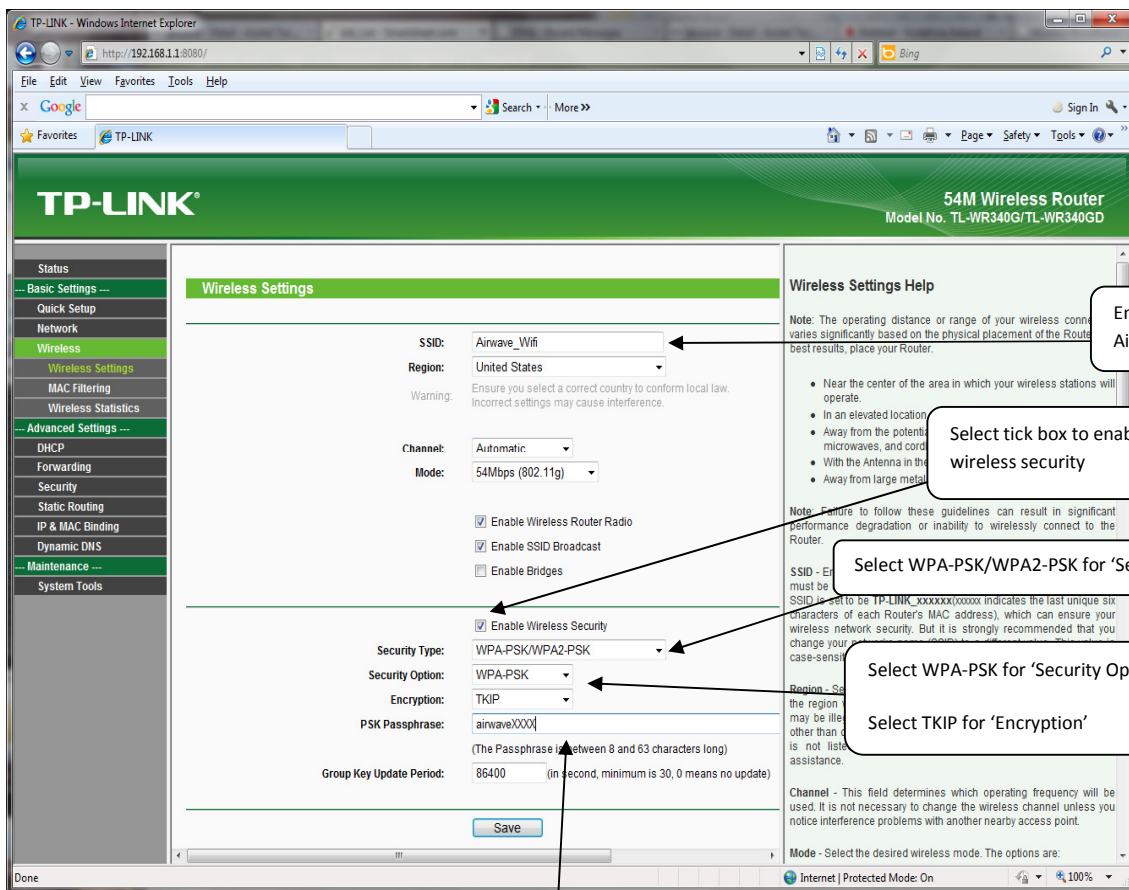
TP-LINK - Windows Internet Explorer

http://192.168.1.1:8080/

Bing

File Edit View Favorites Tools Help

Google

Search · More »

Sign In

Favorites TP-LINK

Page · Safety · Tools ·

TP-LINK®

54M Wireless Router
Model No. TL-WR340G/TL-WR340GD

Status
--- Basic Settings ---
Quick Setup
Network
Wireless
Wireless Settings
MAC Filtering
Wireless Statistics
--- Advanced Settings ---
DHCP
Forwarding
Security
Static Routing
IP & MAC Binding
Dynamic DNS
--- Maintenance ---
System Tools

Wireless Settings

SSID: Airwave_Wifi
Region: United States
Warning: Ensure you select a correct country to conform local law. Incorrect settings may cause interference.

Channel: Automatic
Mode: 54Mbps (802.11g)

Enable Wireless Router Radio
Enable SSID Broadcast
Enable Bridges

Enable Wireless Security

Security Type: WPA-PSK/WPA2-PSK
Security Option: WPA-PSK
Encryption: TKIP
PSK Passphrase: airwaveXXXX
(The Passphrase is between 8 and 63 characters long)
Group Key Update Period: 86400 (in second, minimum is 30, 0 means no update)

Save

Wireless Settings Help

Note: The operating distance or range of your wireless conne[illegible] varies significantly based on the physical placement of the Router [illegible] best results, place your Router.

• Near the center of the area in which your wireless stations will operate.
• In an elevated location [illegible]
• Away from the potenti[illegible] microwaves, and cordl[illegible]
• With the Antenna in the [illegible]
• Away from large metal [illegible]

Note: Failure to follow these guidelines can result in significant performance degradation or inability to wirelessly connect to the Router.

SSID - E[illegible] must be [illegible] SSID is set to be TP-LINK_xxxxxx(xxxxxx indicates the last unique six characters of each Router's MAC address), which can ensure your wireless network security. But it is strongly recommended that you change your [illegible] case-sensiti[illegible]

Region - Se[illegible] the region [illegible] may be ille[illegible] other than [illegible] is not liste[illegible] assistance.

Channel - This field determines which operating frequency will be used. It is not necessary to change the wireless channel unless you notice interference problems with another nearby access point.

Mode - Select the desired wireless mode. The options are:

Er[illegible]
Ai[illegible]

Select tick box to enab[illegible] wireless security

Select WPA-PSK/WPA2-PSK for 'Se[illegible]

Select WPA-PSK for 'Security Op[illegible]

Select TKIP for 'Encryption'

Done

Internet | Protected Mode: On

100%